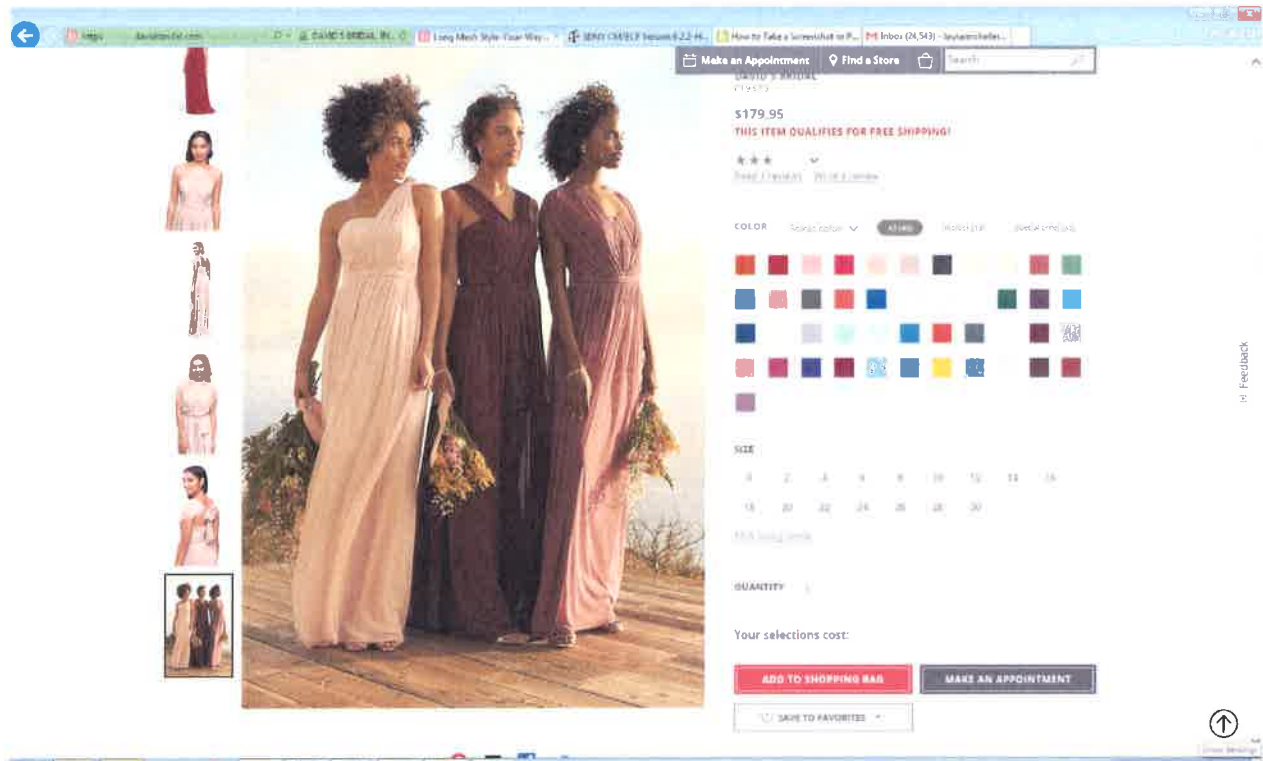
https davidsbridal.com DAVID'S BRIDAL, IN. Long Mesh Style Your Way... SEND CHEELY Session 6-2-2-H... How to Take a Screenshot in P... Inbox (24,543) - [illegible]

Make an Appointment  Find a Store  Search

DAVID'S BRIDAL
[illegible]

$179.95
THIS ITEM QUALIFIES FOR FREE SHIPPING!

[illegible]

COLOR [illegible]

SIZE
0 2 4 6 8 10 12 14 16
18 20 22 24 26 28 30
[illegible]

QUANTITY 1

Your selections cost:

ADD TO SHOPPING BAG
MAKE AN APPOINTMENT
SAVE TO FAVORITES

Feedback